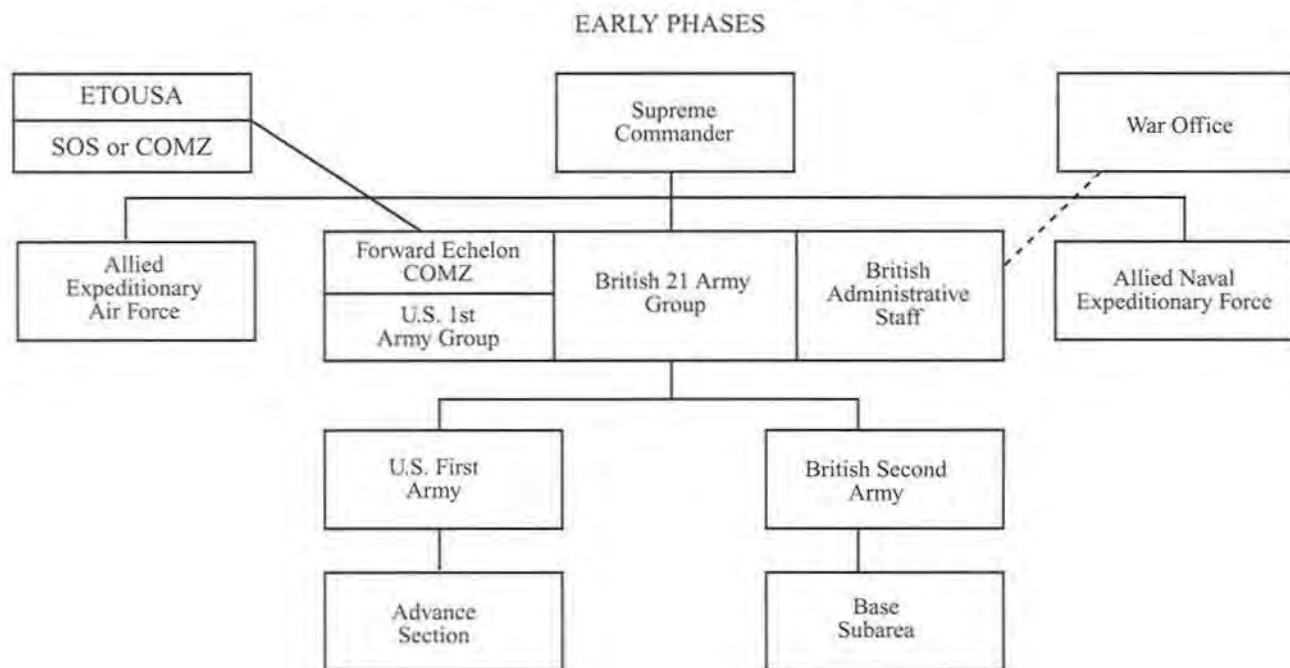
EARLY PHASES

ETOUSA

SOS or COMZ

Supreme Commander

War Office

Allied Expeditionary Air Force

Forward Echelon COMZ

U.S. 1st Army Group

British 21 Army Group

British Administrative Staff

Allied Naval Expeditionary Force

U.S. First Army

British Second Army

Advance Section

Base Subarea